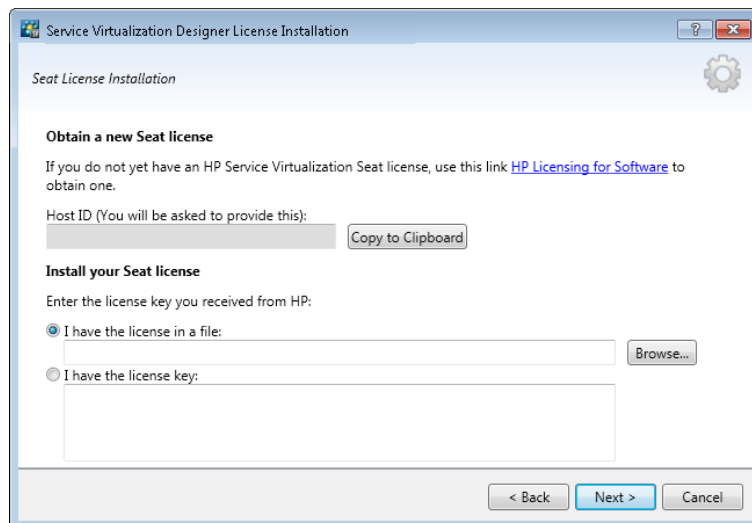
Service Virtualization Designer License Installation

?

Seat License Installation

Obtain a new Seat license

If you do not yet have an HP Service Virtualization Seat license, use this link HP Licensing for Software to obtain one.

Host ID (You will be asked to provide this):

Copy to Clipboard

Install your Seat license

Enter the license key you received from HP:

I have the license in a file:

Browse...

I have the license key:

< Back

Next >

Cancel